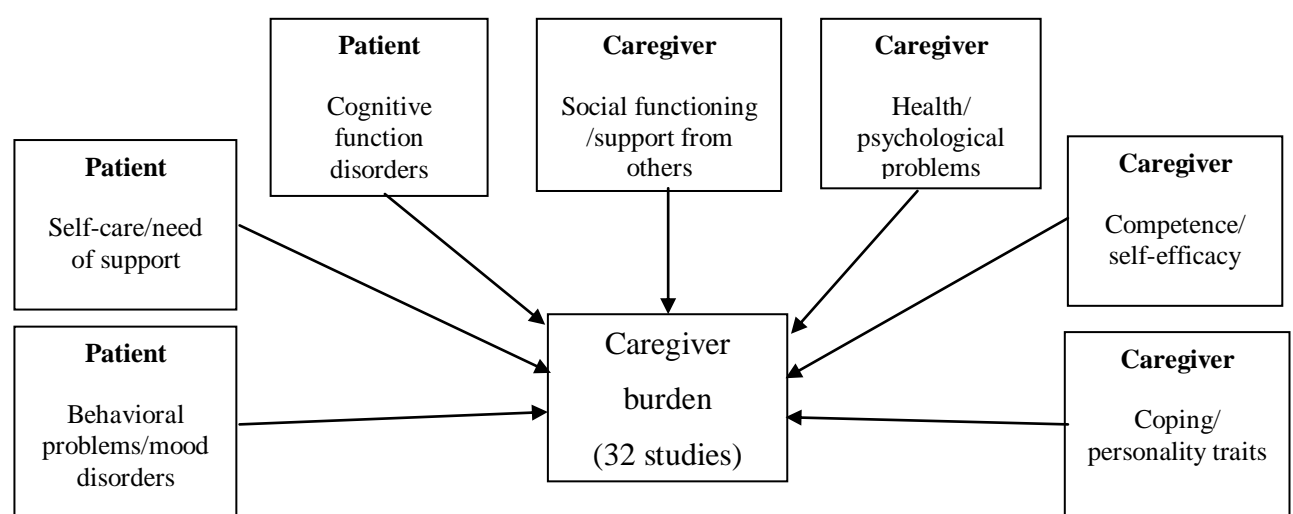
Patient

Cognitive function disorders

Caregiver

Social functioning /support from others

Caregiver

Health/ psychological problems

Patient

Self-care/need of support

Caregiver

Competence/ self-efficacy

Patient

Behavioral problems/mood disorders

Caregiver burden (32 studies)

Caregiver

Coping/ personality traits